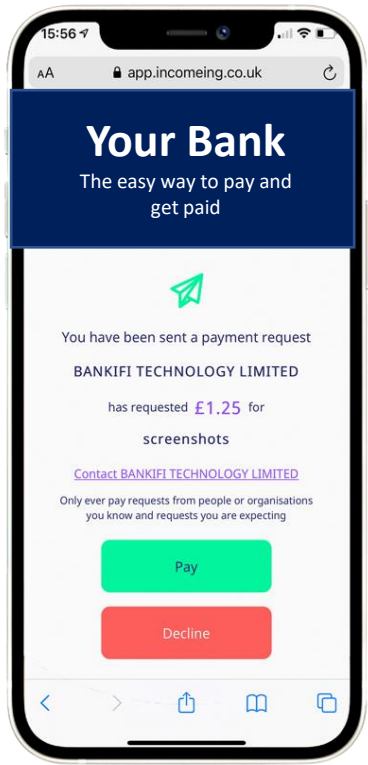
15:56

AA app.incomeing.co.uk

Your Bank
The easy way to pay and get paid

You have been sent a payment request

BANKIFI TECHNOLOGY LIMITED

has requested £1.25 for

screenshots

Contact BANKIFI TECHNOLOGY LIMITED

Only ever pay requests from people or organisations you know and requests you are expecting

Pay

Decline